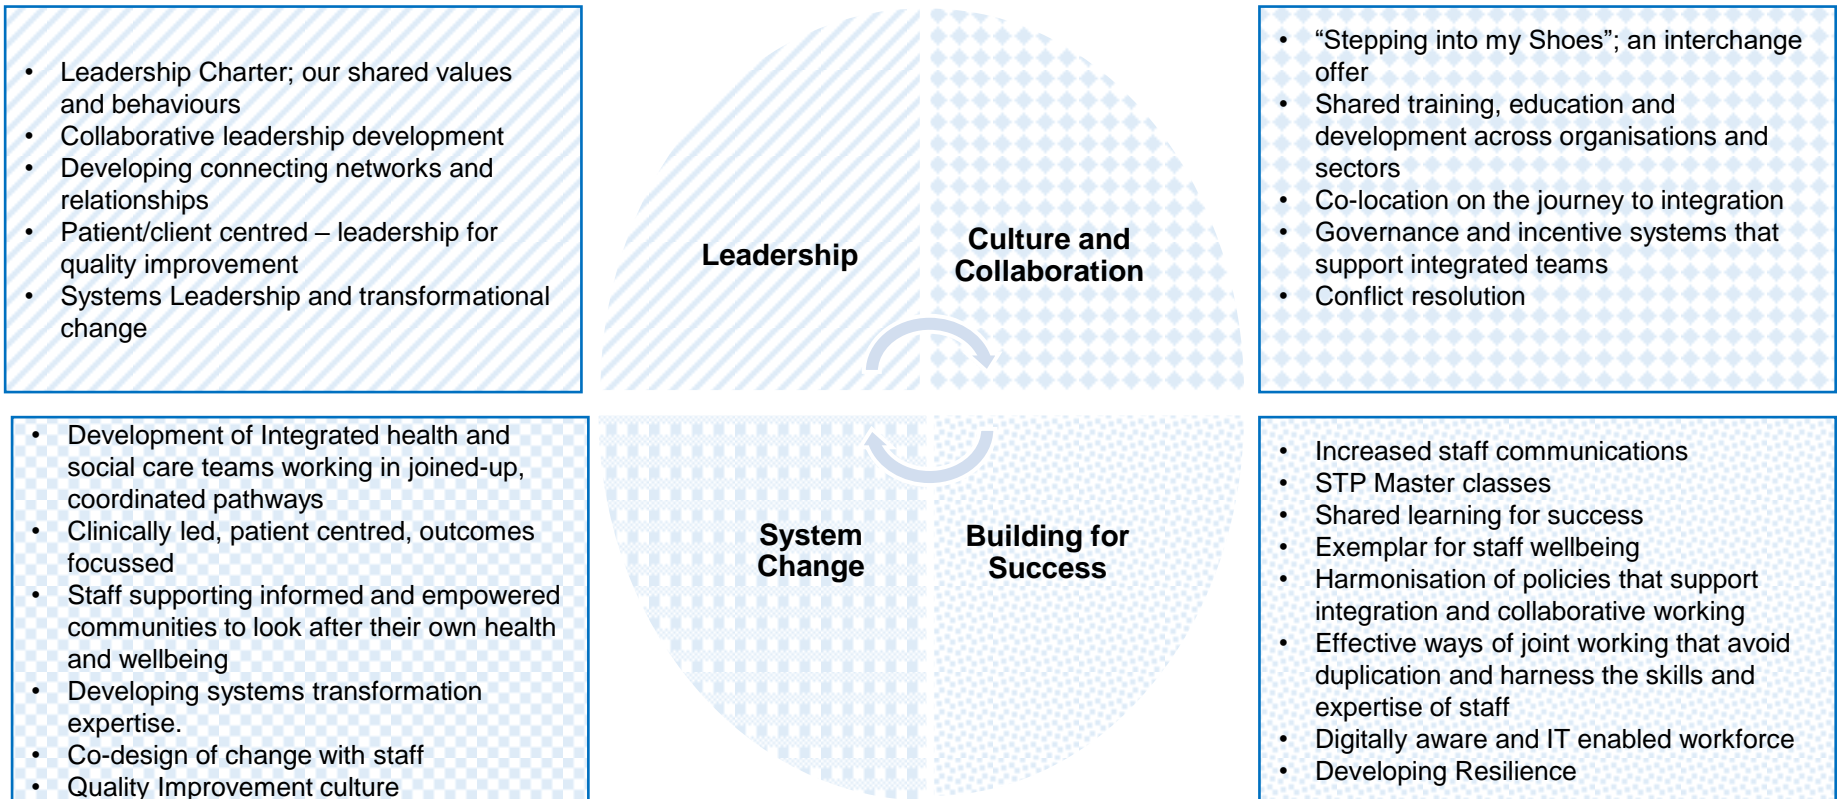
- Leadership Charter; our shared values and behaviours
- Collaborative leadership development
- Developing connecting networks and relationships
- Patient/client centred – leadership for quality improvement
- Systems Leadership and transformational change

Leadership

Culture and Collaboration

- “Stepping into my Shoes”; an interchange offer
- Shared training, education and development across organisations and sectors
- Co-location on the journey to integration
- Governance and incentive systems that support integrated teams
- Conflict resolution

- Development of Integrated health and social care teams working in joined-up, coordinated pathways
- Clinically led, patient centred, outcomes focussed
- Staff supporting informed and empowered communities to look after their own health and wellbeing
- Developing systems transformation expertise.
- Co-design of change with staff
- Quality Improvement culture

System Change

Building for Success

- Increased staff communications
- STP Master classes
- Shared learning for success
- Exemplar for staff wellbeing
- Harmonisation of policies that support integration and collaborative working
- Effective ways of joint working that avoid duplication and harness the skills and expertise of staff
- Digitally aware and IT enabled workforce
- Developing Resilience